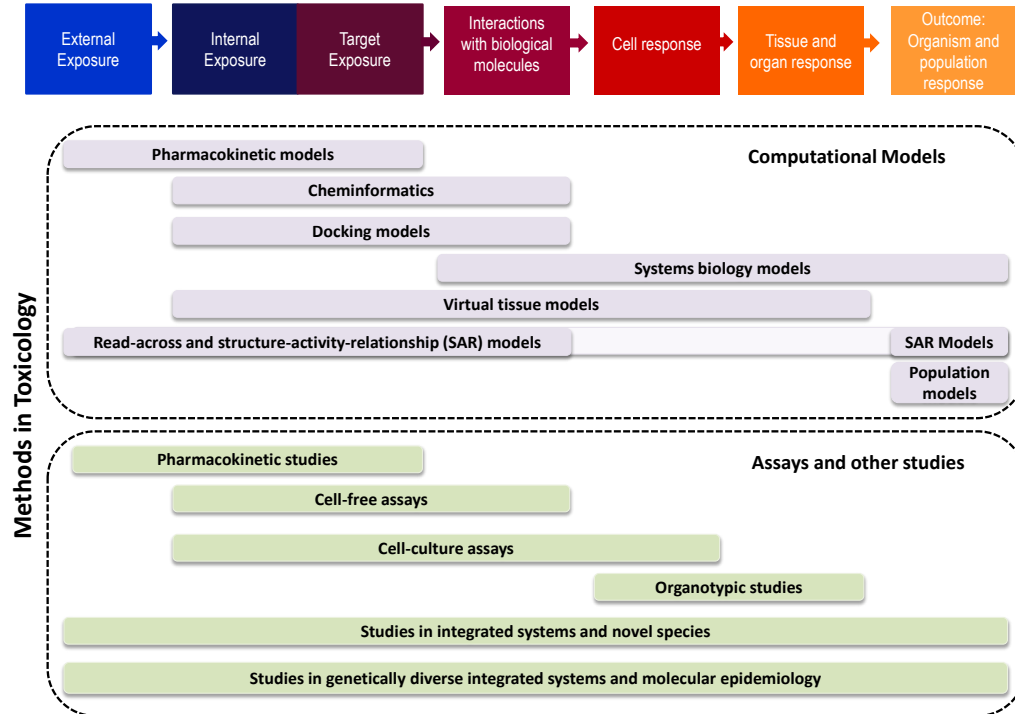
External Exposure

Internal Exposure

Target Exposure

Interactions with biological molecules

Cell response

Tissue and organ response

Outcome: Organism and population response

Methods in Toxicology

Computational Models

Pharmacokinetic models

Cheminformatics

Docking models

Systems biology models

Virtual tissue models

Read-across and structure-activity-relationship (SAR) models

SAR Models

Population models

Assays and other studies

Pharmacokinetic studies

Cell-free assays

Cell-culture assays

Organotypic studies

Studies in integrated systems and novel species

Studies in genetically diverse integrated systems and molecular epidemiology